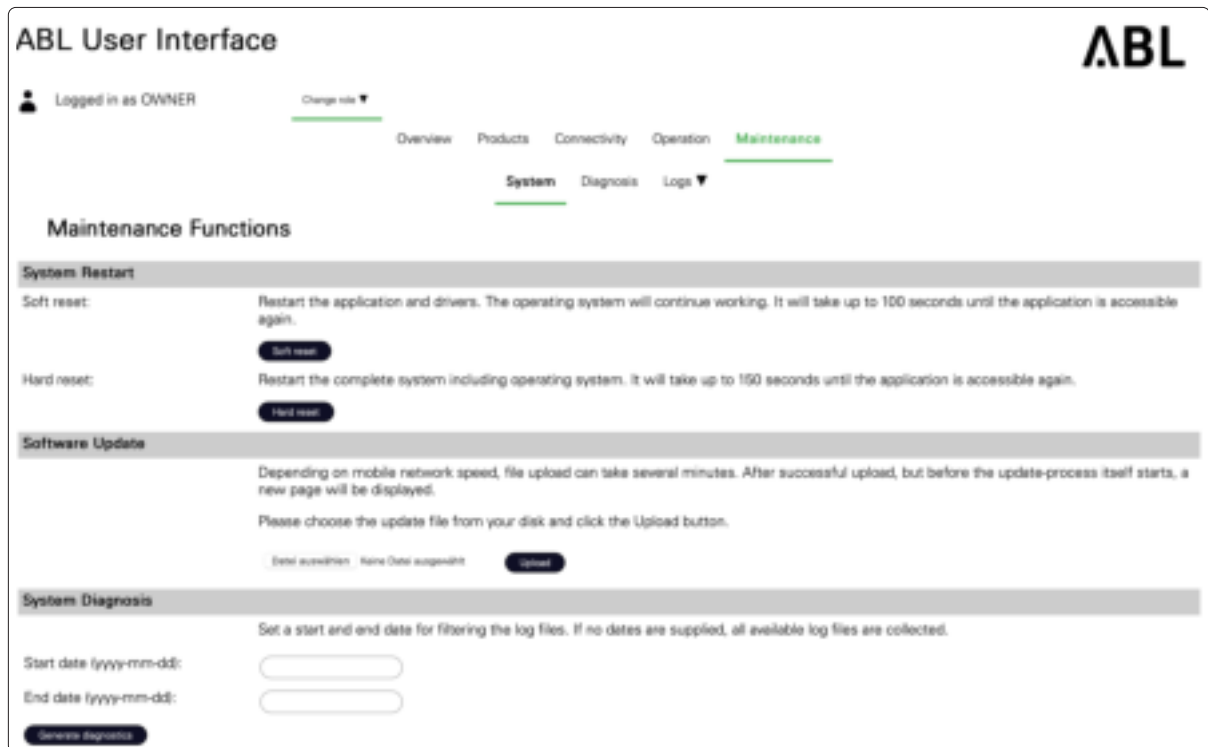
ABL User Interface

ABL

Logged in as OWNER

Change role ▼

Overview Products Connectivity Operation Maintenance

System Diagnosis Logs ▼

Maintenance Functions

System Restart

Soft reset:

Restart the application and drivers. The operating system will continue working. It will take up to 100 seconds until the application is accessible again.

Soft reset

Hard reset:

Restart the complete system including operating system. It will take up to 150 seconds until the application is accessible again.

Hard reset

Software Update

Depending on mobile network speed, file upload can take several minutes. After successful upload, but before the update-process itself starts, a new page will be displayed.

Please choose the update file from your disk and click the Upload button.

Datei auswählen Keine Datei ausgewählt

Upload

System Diagnosis

Set a start and end date for filtering the log files. If no dates are supplied, all available log files are collected.

Start date (yyyy-mm-dd):

End date (yyyy-mm-dd):

Generate diagnostics